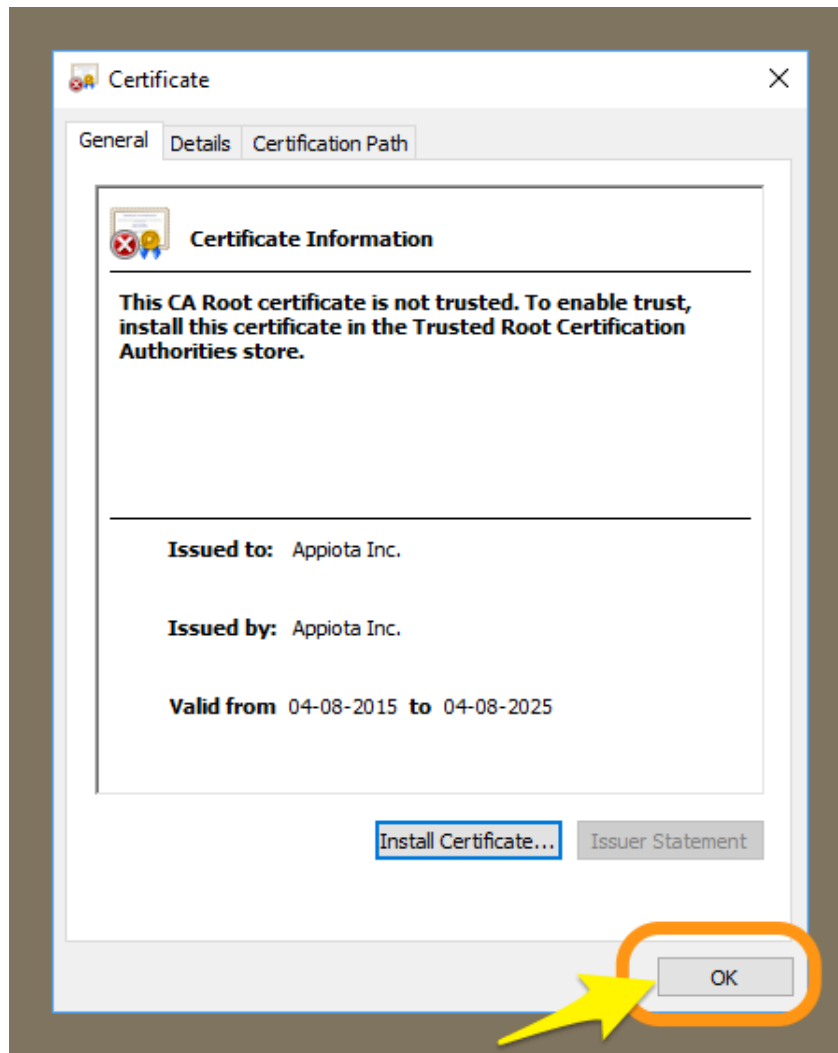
Certificate
×

General Details Certification Path

Certificate Information

This CA Root certificate is not trusted. To enable trust, install this certificate in the Trusted Root Certification Authorities store.

Issued to: Appiota Inc.

Issued by: Appiota Inc.

Valid from 04-08-2015 to 04-08-2025

Install Certificate... Issuer Statement

OK